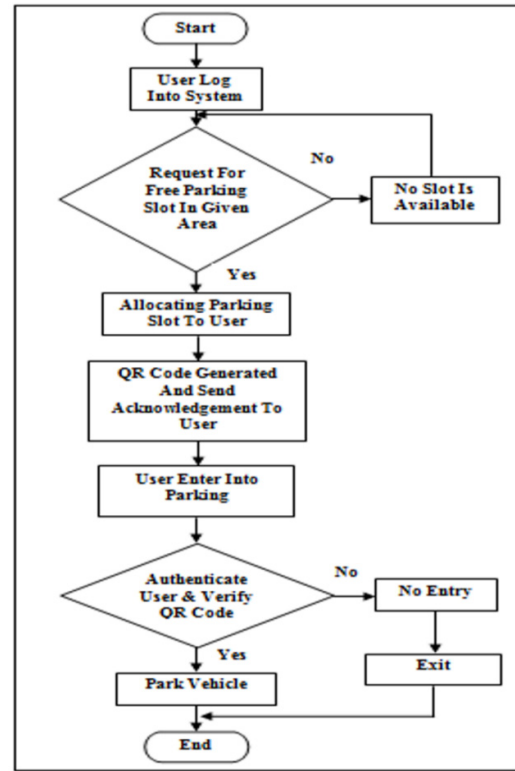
Start

User Log Into System

Request For Free Parking Slot In Given Area

No

No Slot Is Available

Yes

Allocating Parking Slot To User

QR Code Generated And Send Acknowledgement To User

User Enter Into Parking

Authenticate User & Verify QR Code

No

No Entry

Yes

Exit

Park Vehicle

End